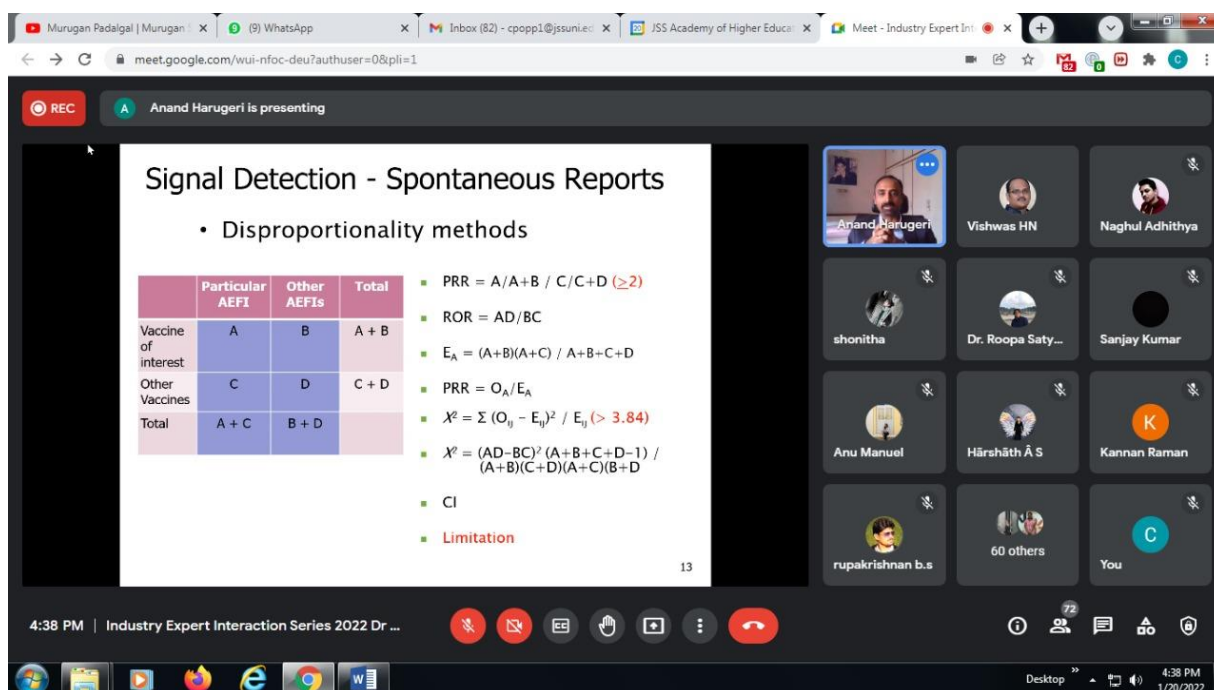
Murugan Padalgal | Murugan
(9) WhatsApp
Inbox (82) - cpopp1@jssuni.ed
JSS Academy of Higher Educat
Meet - Industry Expert Int

meet.google.com/wui-nfoc-deu?authuser=0&pli=1

REC
Anand Harugeri is presenting

Signal Detection - Spontaneous Reports

• Disproportionality methods

| | Particular AEFI | Other AEFIs | Total |
|---|---|---|---|
| Vaccine of interest | A | B | A + B |
| Other Vaccines | C | D | C + D |
| Total | A + C | B + D | |

PRR = A/A+B / C/C+D ($\geq$2)

ROR = AD/BC

$E_A$ = (A+B)(A+C) / A+B+C+D

PRR = $O_A$/$E_A$

$X^2 = \Sigma (O_{ij} - E_{ij})^2 / E_{ij}$ (> 3.84)

$X^2$ = (AD−BC)$^2$ (A+B+C+D−1) / (A+B)(C+D)(A+C)(B+D

CI

Limitation

13

Anand Harugeri
Vishwas HN
Naghul Adhithya
shonitha
Dr. Roopa Saty...
Sanjay Kumar
Anu Manuel
Hārshāth Ā S
K
Kannan Raman
rupakrishnan b.s
60 others
C
You

4:38 PM | Industry Expert Interaction Series 2022 Dr ...

72

Desktop
4:38 PM
1/20/2022